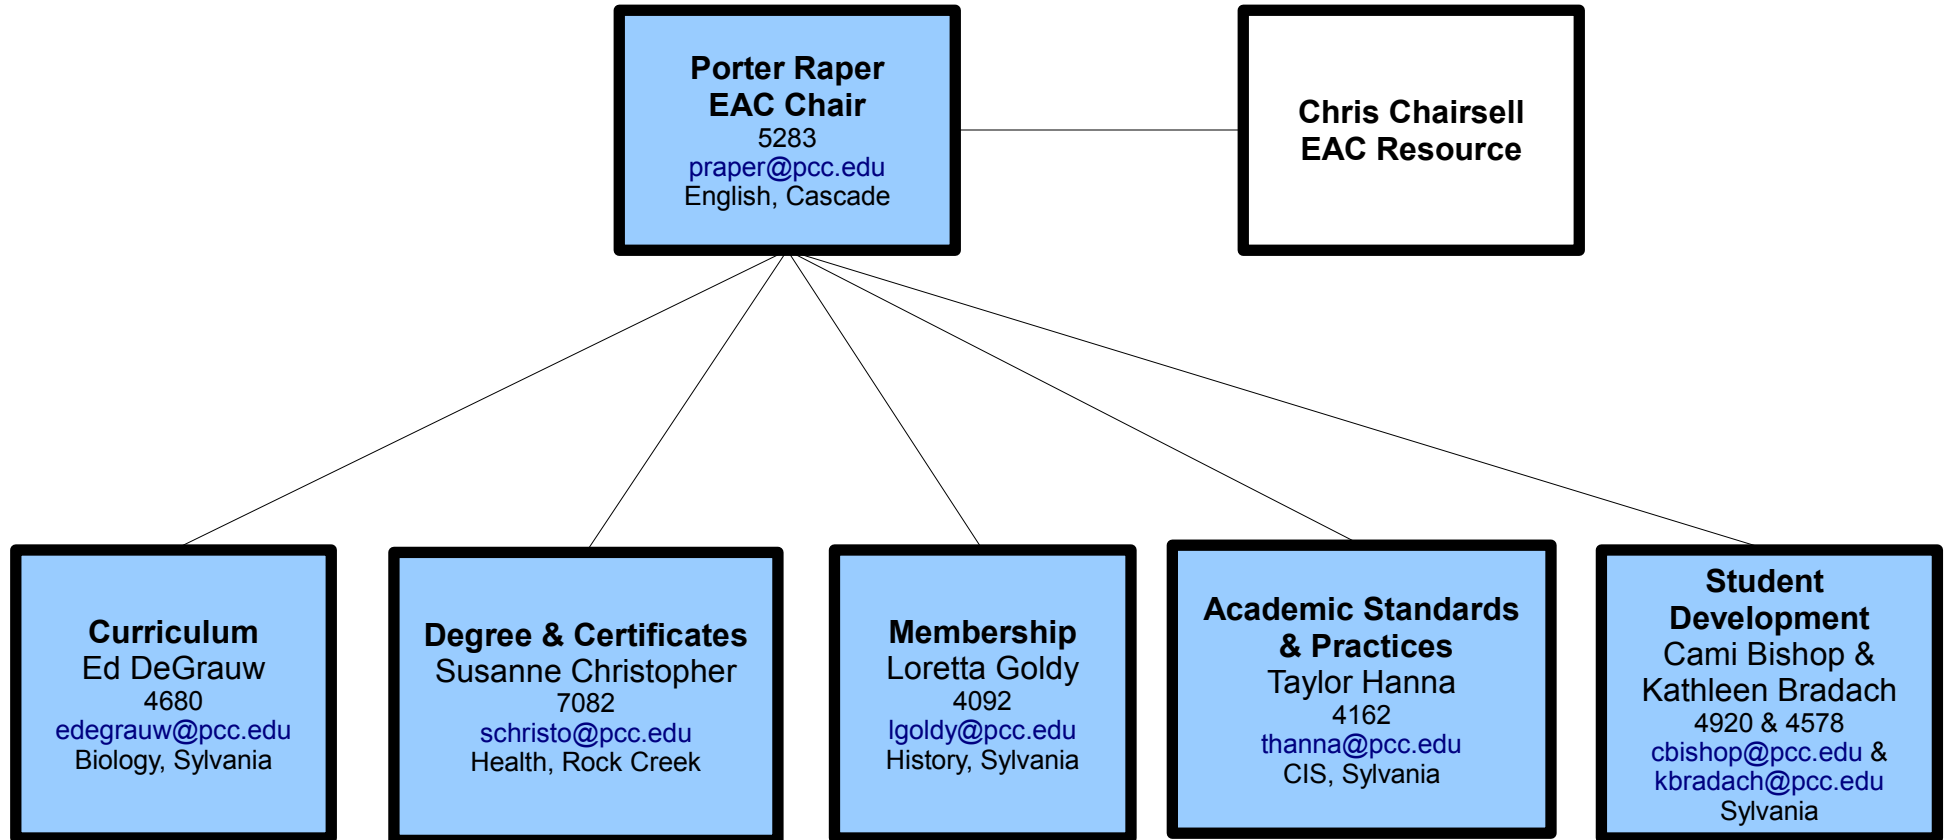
Porter Raper
EAC Chair
5283
praper@pcc.edu
English, Cascade

Chris Chairsell
EAC Resource

Curriculum
Ed DeGrauw
4680
edegrauw@pcc.edu
Biology, Sylvania

Degree & Certificates
Susanne Christopher
7082
schristo@pcc.edu
Health, Rock Creek

Membership
Loretta Goldy
4092
lgoldy@pcc.edu
History, Sylvania

Academic Standards & Practices
Taylor Hanna
4162
thanna@pcc.edu
CIS, Sylvania

Student Development
Cami Bishop & Kathleen Bradach
4920 & 4578
cbishop@pcc.edu & kbradach@pcc.edu
Sylvania